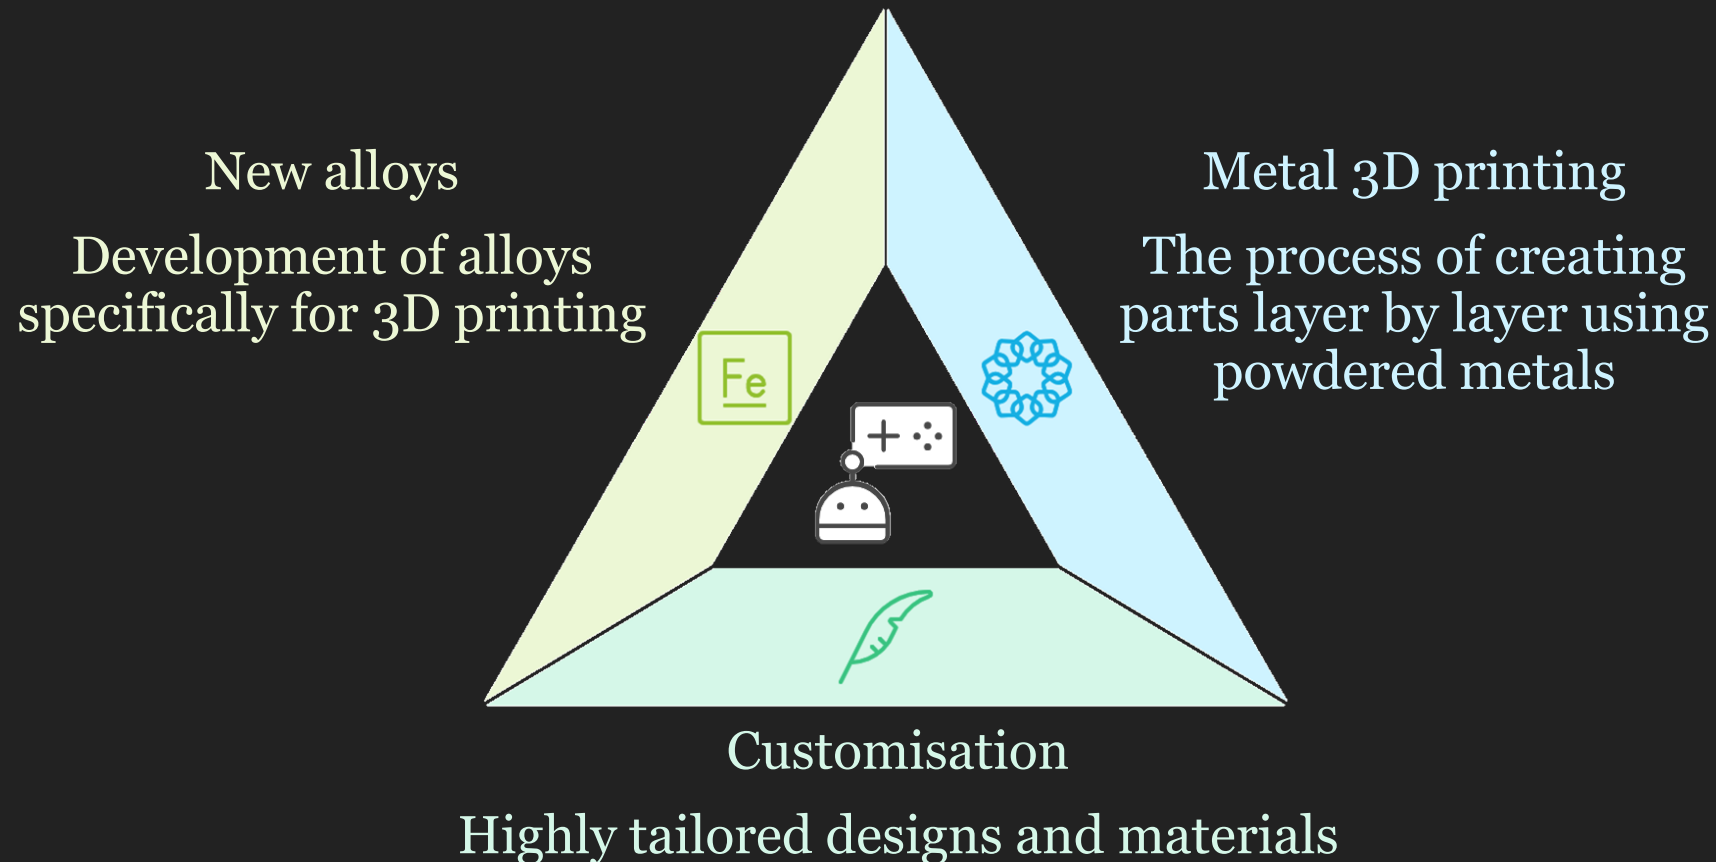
New alloys

Development of alloys specifically for 3D printing

Metal 3D printing

The process of creating parts layer by layer using powdered metals

Fe

Customisation

Highly tailored designs and materials